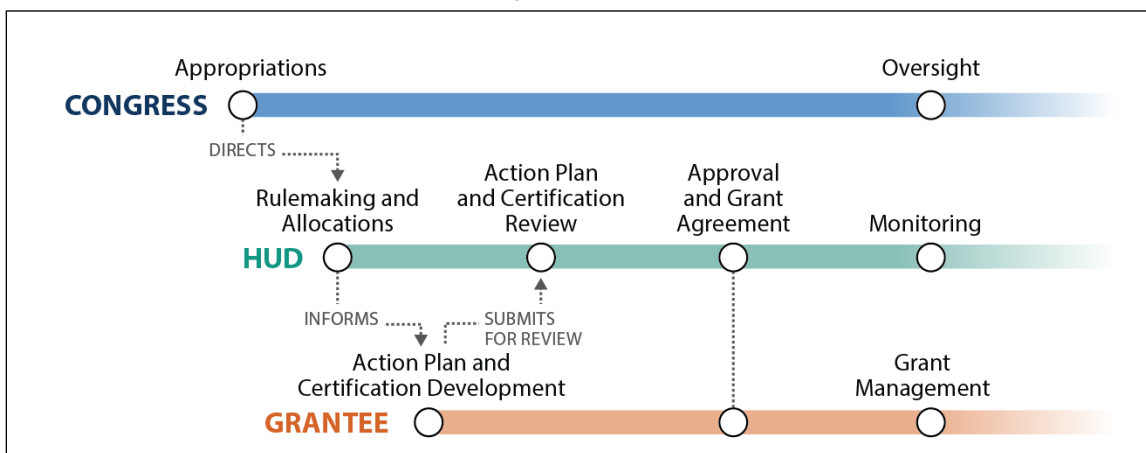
Appropriations

Oversight

CONGRESS

DIRECTS

Rulemaking and Allocations

Action Plan and Certification Review

Approval and Grant Agreement

Monitoring

HUD

INFORMS

SUBMITS FOR REVIEW

Action Plan and Certification Development

Grant Management

GRANTEE